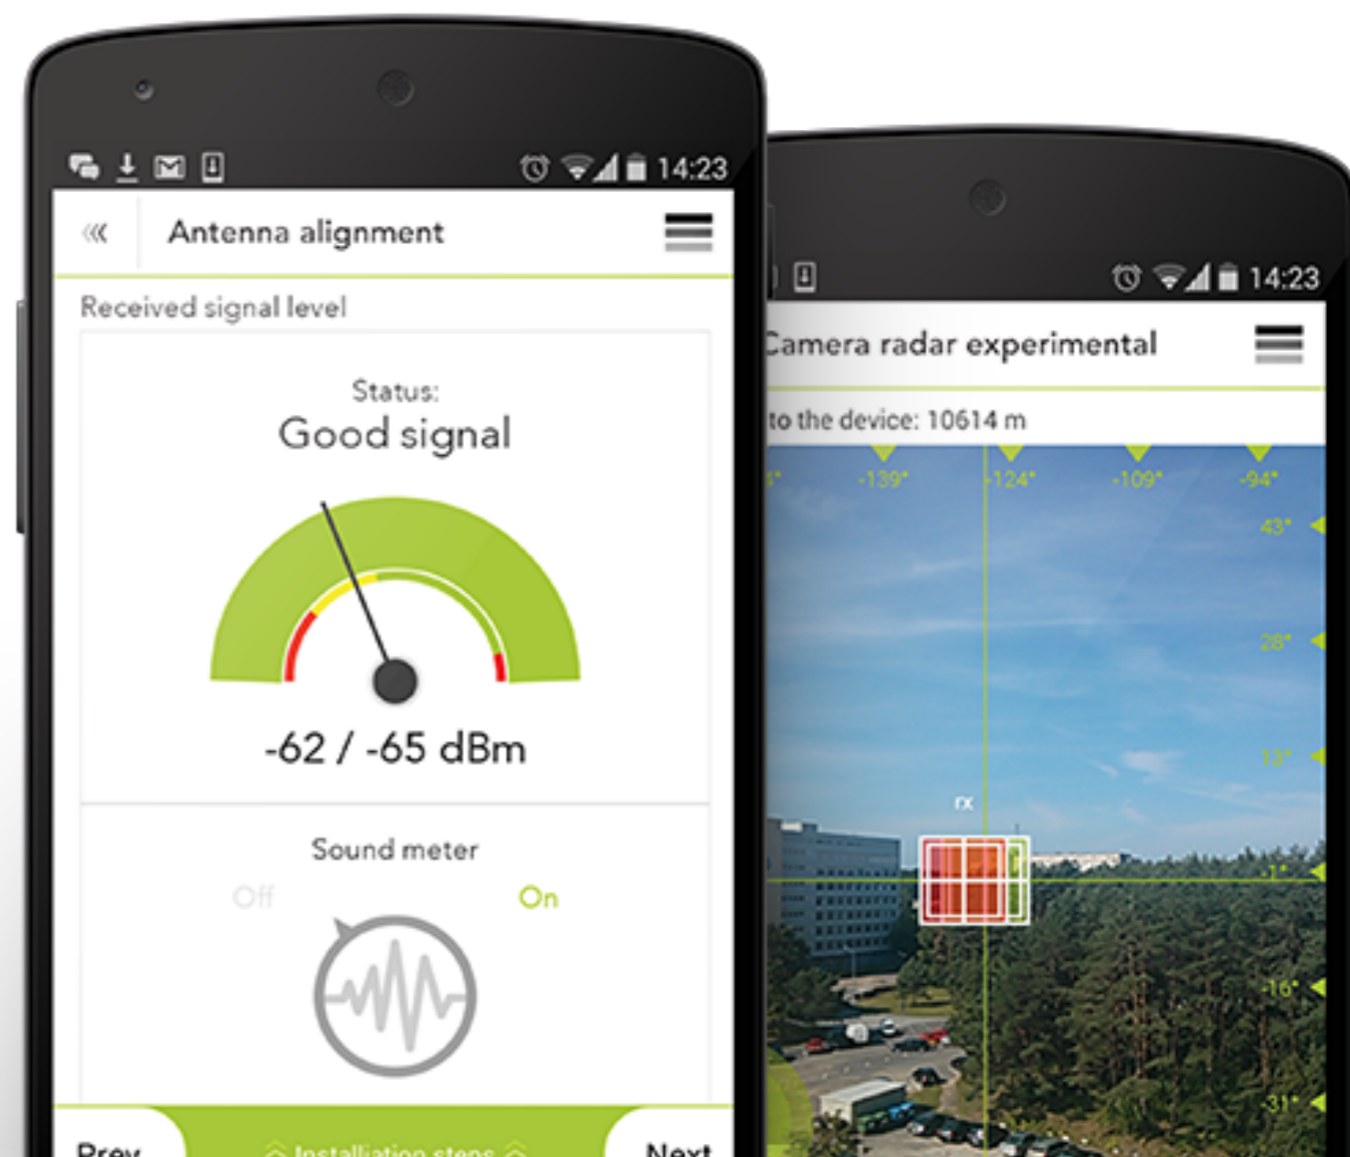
14:23

Antenna alignment

Received signal level

Status:
Good signal

-62 / -65 dBm

Sound meter
Off On

Prev
Installation steps
Next

14:23

Camera radar experimental

to the device: 10614 m

-139° -124° -109° -94°

43°
28°
13°
-1°
-16°
-31°

RX